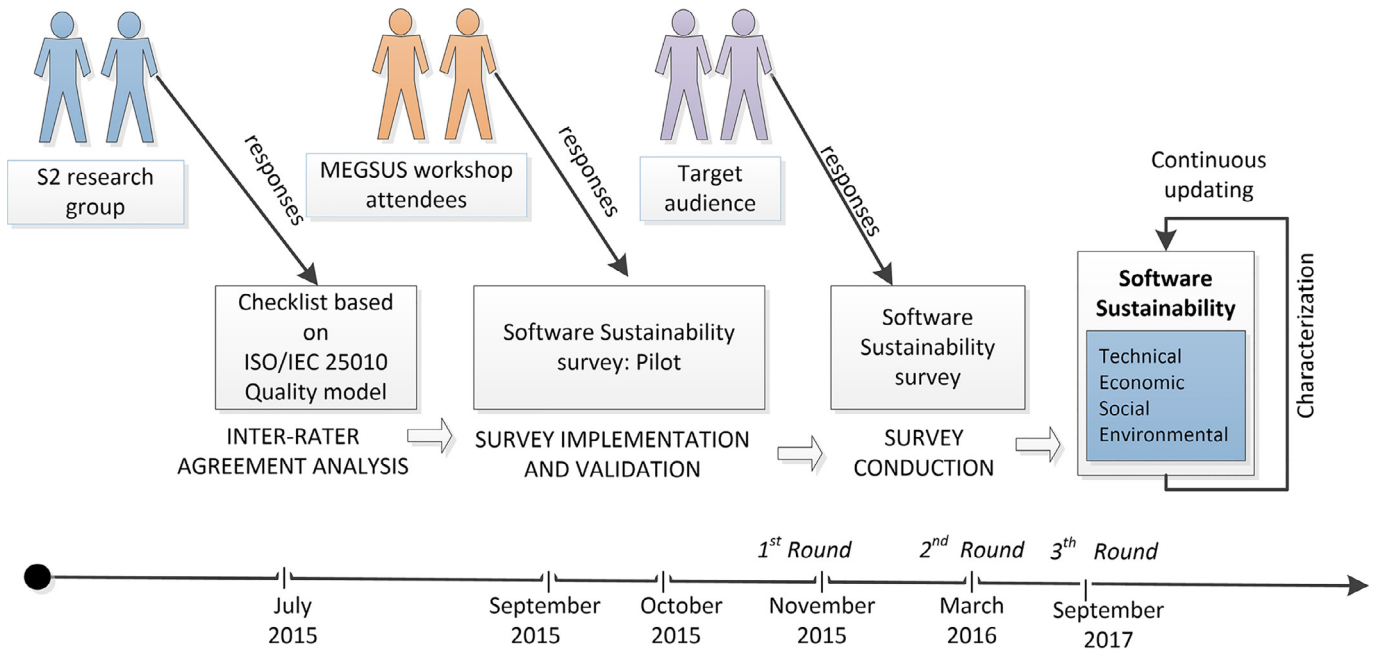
S2 research group

responses

MEGSUS workshop attendees

responses

Target audience

responses

Continuous updating

Checklist based on ISO/IEC 25010 Quality model

INTER-RATER AGREEMENT ANALYSIS

Software Sustainability survey: Pilot

SURVEY IMPLEMENTATION AND VALIDATION

Software Sustainability survey

SURVEY CONDUCTION

Software Sustainability

Technical
Economic
Social
Environmental

Characterization

$1^{st}$ Round

$2^{nd}$ Round

$3^{th}$ Round

July 2015

September 2015

October 2015

November 2015

March 2016

September 2017